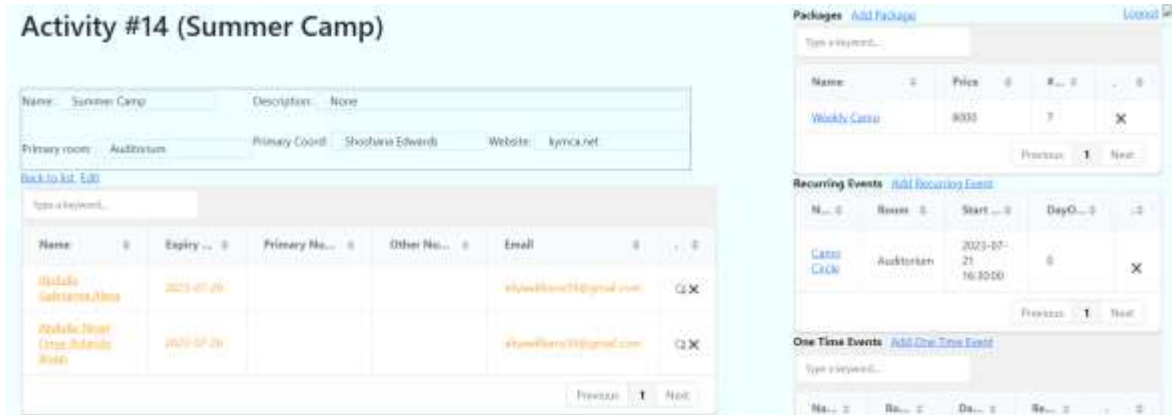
Activity #14 (Summer Camp)

Name: Summer Camp
Description: None
Primary room: Auditorium
Primary Coord: Shoshana Edwards
Website: kymca.net

Back to list Edit

Type a keyword...

| Name | Expiry ... | Primary No... | Other No... | Email | ... |
|---|---|---|---|---|---|
| Abdulla Gabrianna Musa | 2023-07-26 | | | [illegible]@gmail.com | ✕ |
| Abdulla Noah Omar Rolando Rossi | 2023-07-26 | | | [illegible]@gmail.com | ✕ |

Previous 1 Next

Packages Add Package
Logout

Type a keyword...

| Name | Price | #... | ... |
|---|---|---|---|
| Weekly Camp | 8000 | 7 | ✕ |

Previous 1 Next

Recurring Events Add Recurring Event

| N... | Room | Start ... | DayO... | ... |
|---|---|---|---|---|
| Camp Circle | Auditorium | 2023-07-21 16:30:00 | 0 | ✕ |

Previous 1 Next

One Time Events Add One Time Event

Type a keyword...

| Na... | Ro... | Da... | Re... | ... |
|---|---|---|---|---|